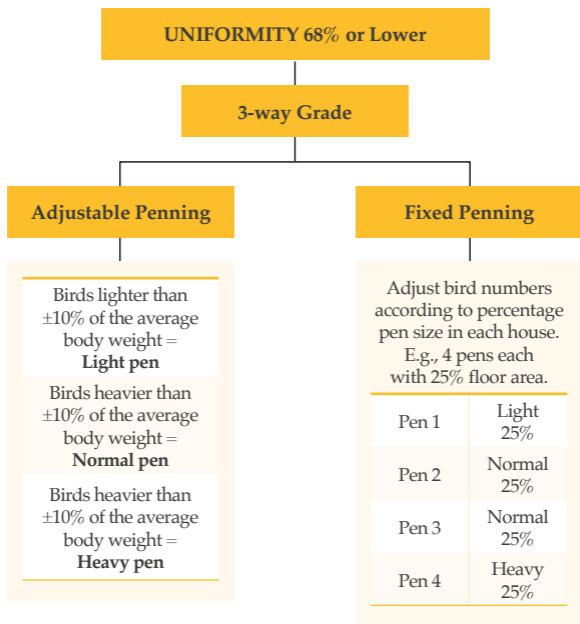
UNIFORMITY 68% or Lower

3-way Grade

Adjustable Penning

Fixed Penning

Birds lighter than ±10% of the average body weight = **Light pen**

Birds heavier than ±10% of the average body weight = **Normal pen**

Birds heavier than ±10% of the average body weight = **Heavy pen**

Adjust bird numbers according to percentage pen size in each house. E.g., 4 pens each with 25% floor area.

| Pen 1 | Light 25% |
|---|---|
| Pen 2 | Normal 25% |
| Pen 3 | Normal 25% |
| Pen 4 | Heavy 25% |